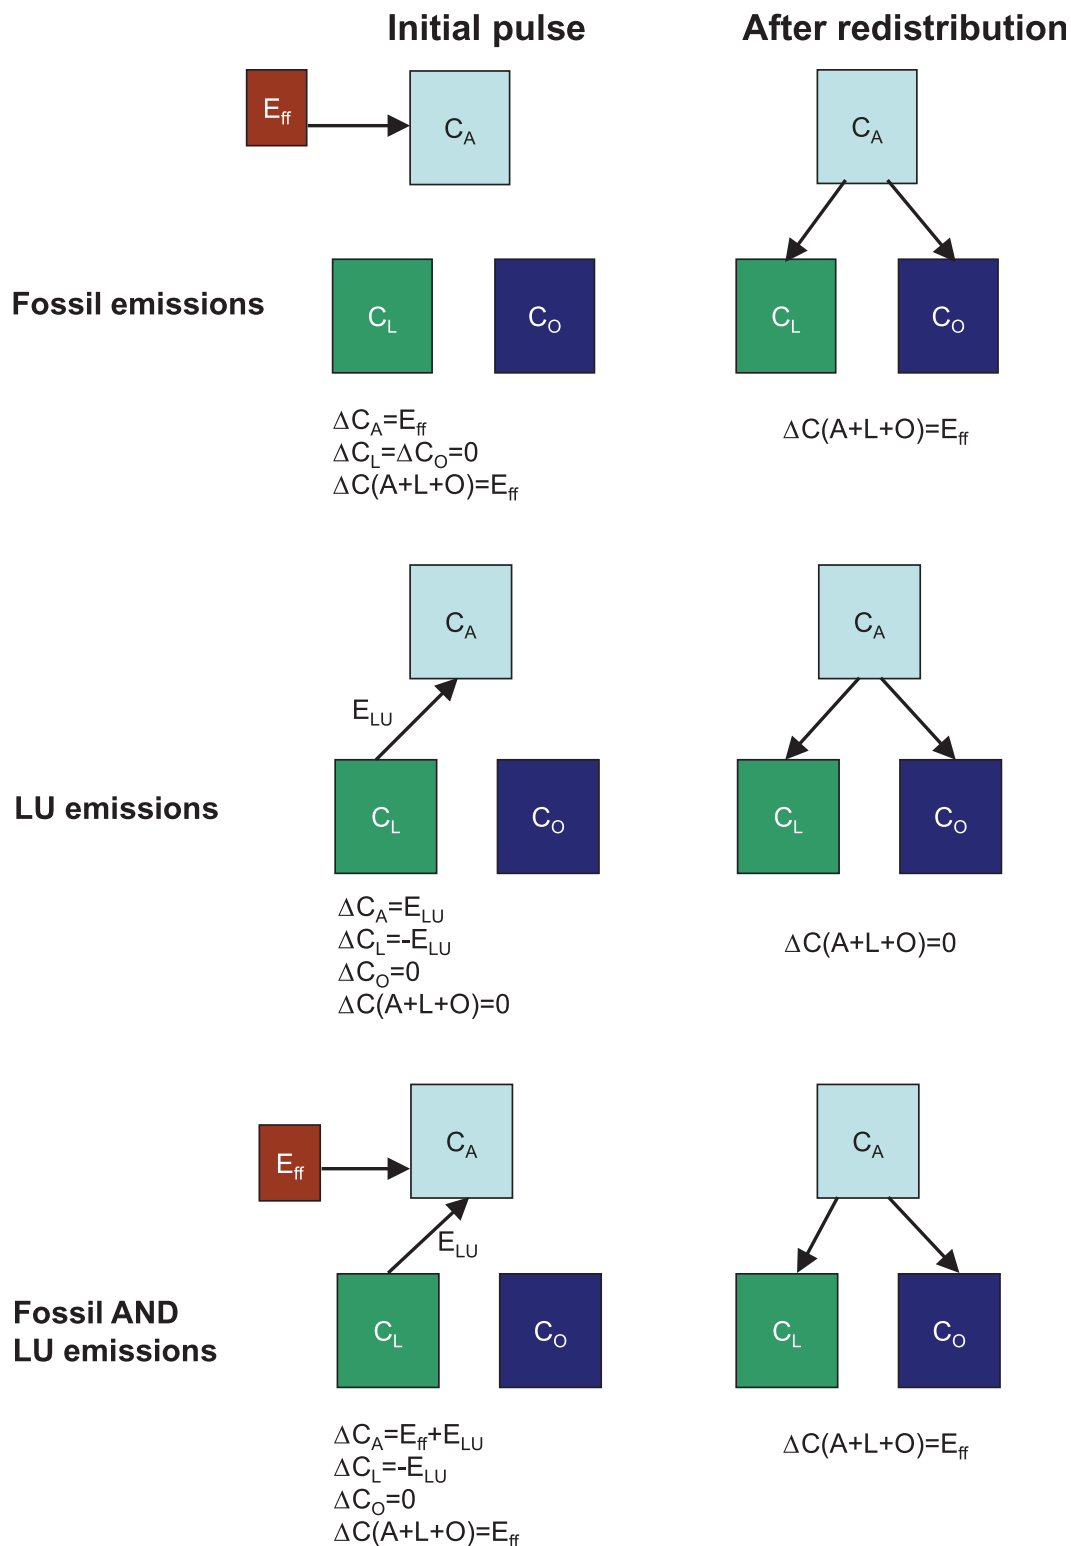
Initial pulse

After redistribution

$E_{ff}$

$C_A$

$C_A$

Fossil emissions

$C_L$

$C_O$

$C_L$

$C_O$

$\Delta C_A=E_{ff}$
$\Delta C_L=\Delta C_O=0$
$\Delta C(A+L+O)=E_{ff}$

$\Delta C(A+L+O)=E_{ff}$

$C_A$

$C_A$

$E_{LU}$

LU emissions

$C_L$

$C_O$

$C_L$

$C_O$

$\Delta C_A=E_{LU}$
$\Delta C_L=-E_{LU}$
$\Delta C_O=0$
$\Delta C(A+L+O)=0$

$\Delta C(A+L+O)=0$

$E_{ff}$

$C_A$

$C_A$

$E_{LU}$

Fossil AND LU emissions

$C_L$

$C_O$

$C_L$

$C_O$

$\Delta C_A=E_{ff}+E_{LU}$
$\Delta C_L=-E_{LU}$
$\Delta C_O=0$
$\Delta C(A+L+O)=E_{ff}$

$\Delta C(A+L+O)=E_{ff}$